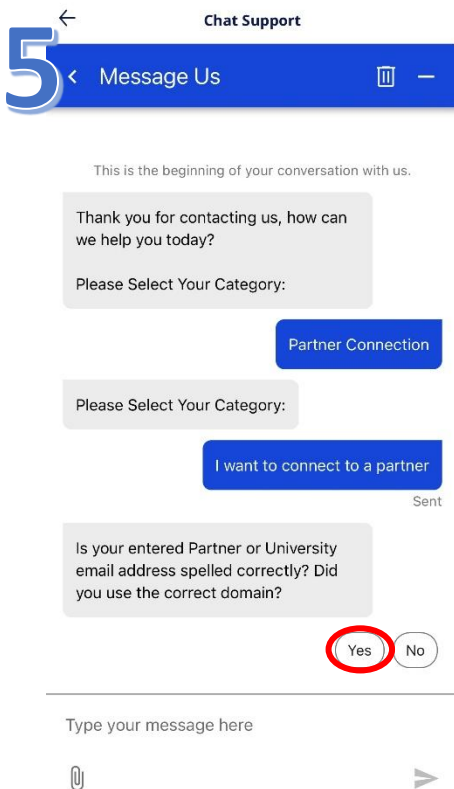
5

Chat Support

Message Us

This is the beginning of your conversation with us.

Thank you for contacting us, how can we help you today?

Please Select Your Category:

Partner Connection

Please Select Your Category:

I want to connect to a partner

Sent

Is your entered Partner or University email address spelled correctly? Did you use the correct domain?

Yes

No

Type your message here